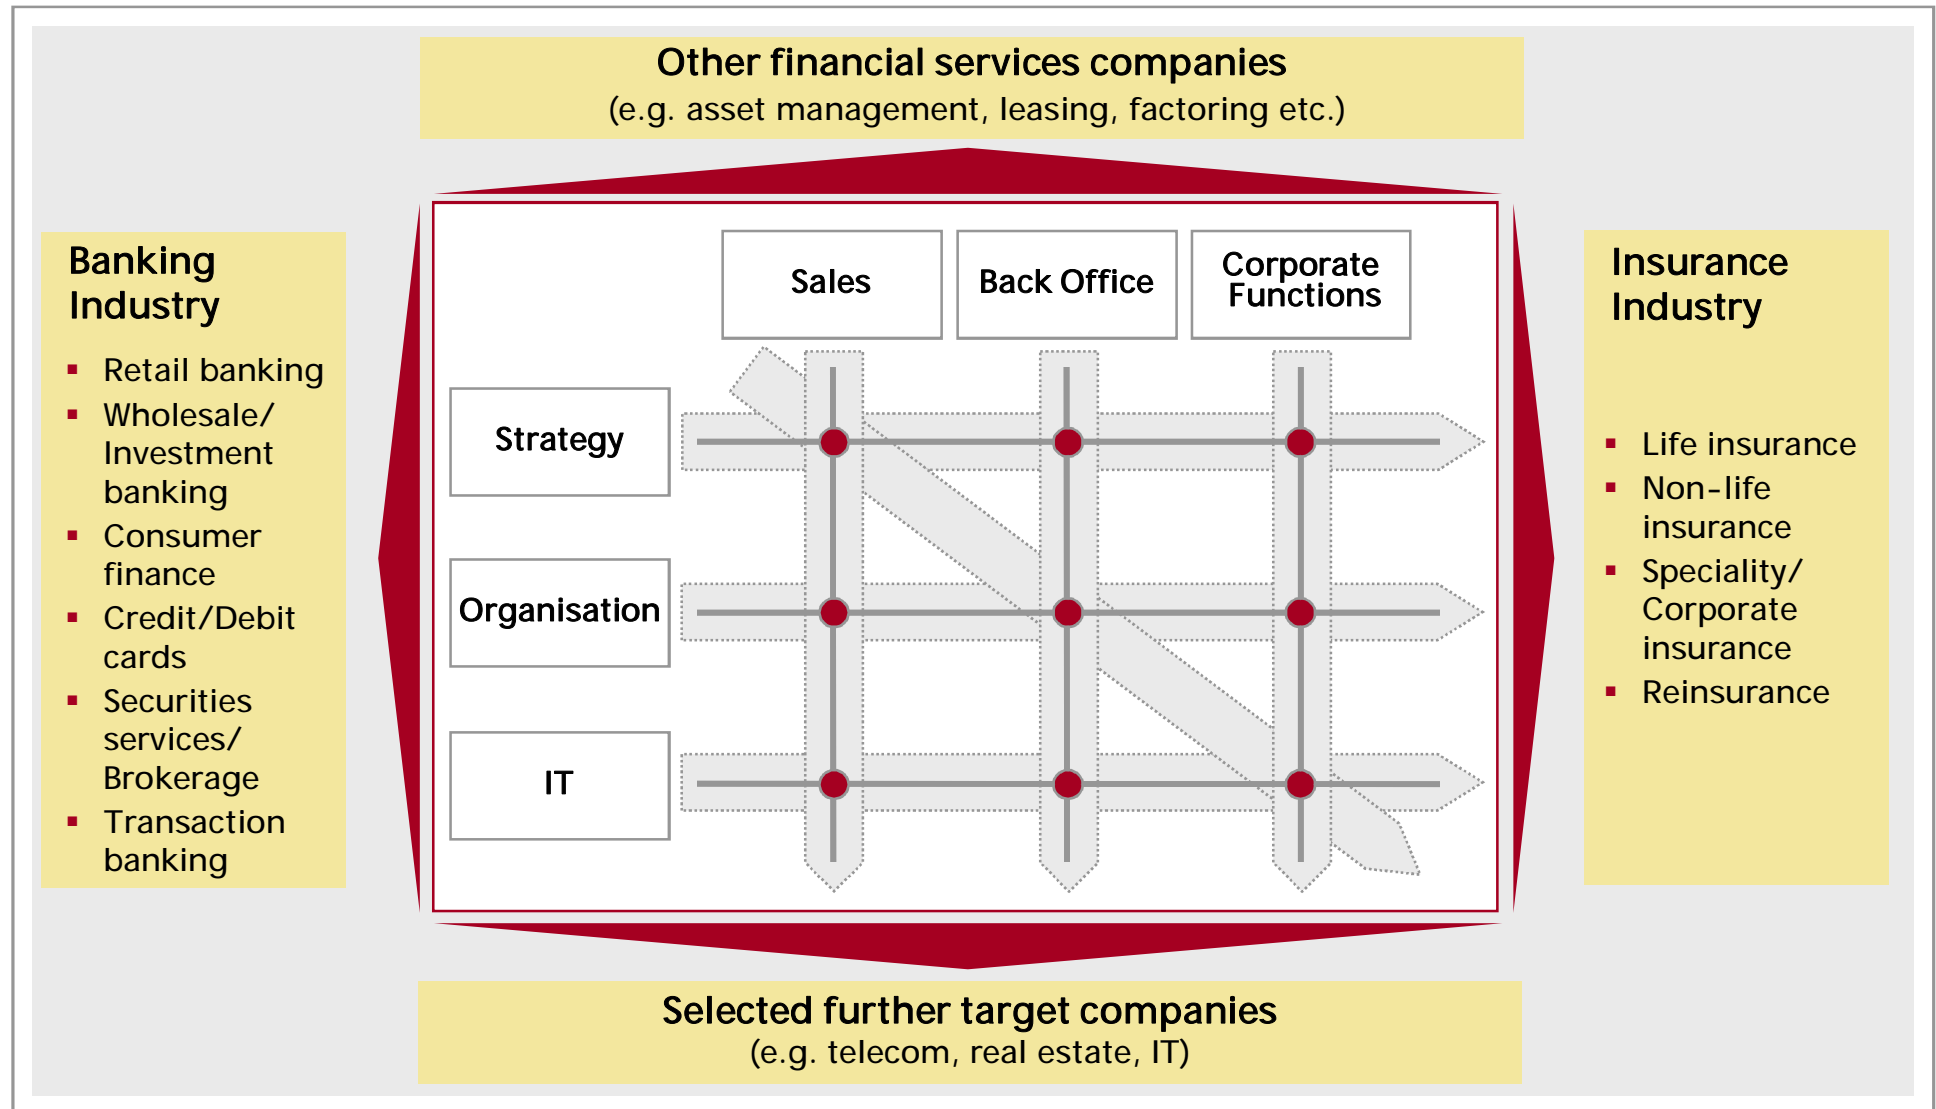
Other financial services companies
(e.g. asset management, leasing, factoring etc.)

Banking Industry

- Retail banking
- Wholesale/ Investment banking
- Consumer finance
- Credit/Debit cards
- Securities services/ Brokerage
- Transaction banking

Sales

Back Office

Corporate Functions

Strategy

Organisation

IT

Insurance Industry

- Life insurance
- Non-life insurance
- Speciality/ Corporate insurance
- Reinsurance

Selected further target companies
(e.g. telecom, real estate, IT)